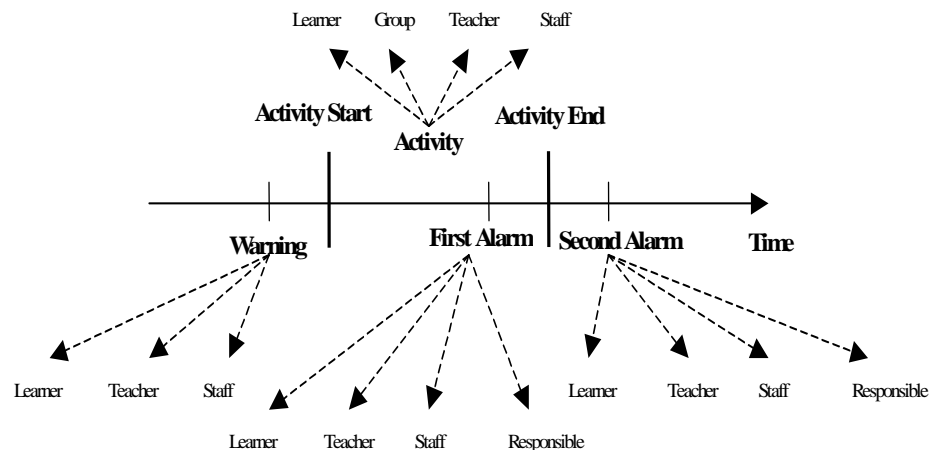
Learner Group Teacher Staff

Activity Start

Activity

Activity End

Warning

First Alarm

Second Alarm

Time

Learner Teacher Staff

Learner Teacher Staff Responsible

Learner Teacher Staff Responsible